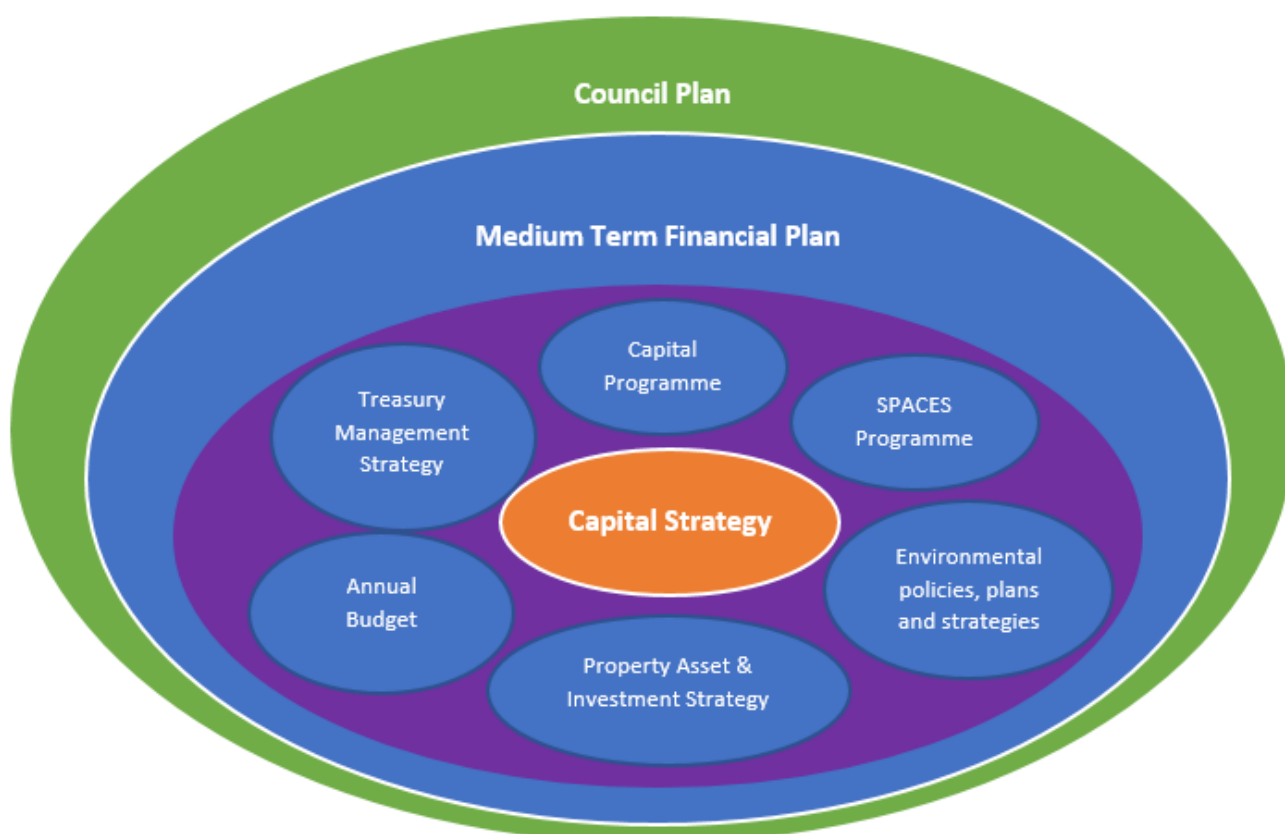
Council Plan

Medium Term Financial Plan

Capital Programme

Treasury Management Strategy

SPACES Programme

Capital Strategy

Annual Budget

Environmental policies, plans and strategies

Property Asset & Investment Strategy